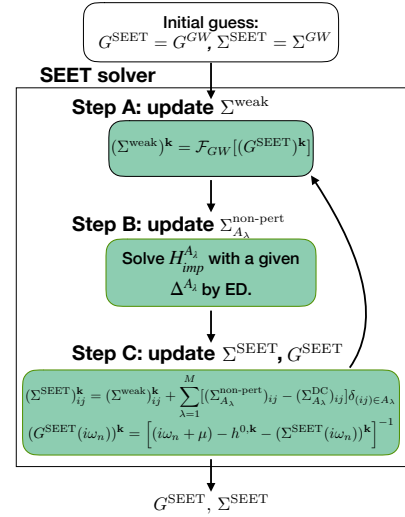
Initial guess:
$G^{\text{SEET}} = G^{GW}$, $\Sigma^{\text{SEET}} = \Sigma^{GW}$

SEET solver

Step A: update $\Sigma^{\text{weak}}$

$(\Sigma^{\text{weak}})^{\mathbf{k}} = \mathcal{F}_{GW}[(G^{\text{SEET}})^{\mathbf{k}}]$

Step B: update $\Sigma^{\text{non-pert}}_{A_\lambda}$

Solve $H^{A_\lambda}_{imp}$ with a given $\Delta^{A_\lambda}$ by ED.

Step C: update $\Sigma^{\text{SEET}}$, $G^{\text{SEET}}$

$(\Sigma^{\text{SEET}})^{\mathbf{k}}_{ij} = (\Sigma^{\text{weak}})^{\mathbf{k}}_{ij} + \sum_{\lambda=1}^{M}[(\Sigma^{\text{non-pert}}_{A_\lambda})_{ij} - (\Sigma^{\text{DC}}_{A_\lambda})_{ij}]\delta_{(ij)\in A_\lambda}$

$(G^{\text{SEET}}(i\omega_n))^{\mathbf{k}} = \left[(i\omega_n + \mu) - h^{0,\mathbf{k}} - (\Sigma^{\text{SEET}}(i\omega_n))^{\mathbf{k}}\right]^{-1}$

$G^{\text{SEET}}$, $\Sigma^{\text{SEET}}$